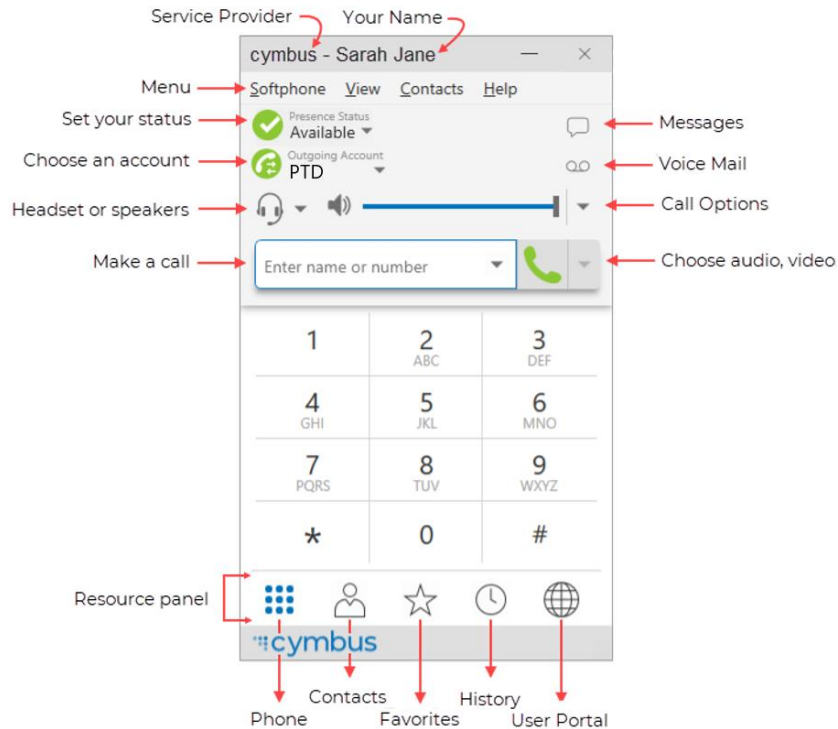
Service Provider
Your Name
cymbus - Sarah Jane
Menu
Softphone View Contacts Help
Set your status
Presence Status
Available
Messages
Choose an account
Outgoing Account
PTD
Voice Mail
Headset or speakers
Call Options
Make a call
Enter name or number
Choose audio, video

| 1 | 2 ABC | 3 DEF |
|---|---|---|
| 4 GHI | 5 JKL | 6 MNO |
| 7 PQRS | 8 TUV | 9 WXYZ |
| * | 0 | # |

Resource panel
cymbus
Phone
Contacts
Favorites
History
User Portal